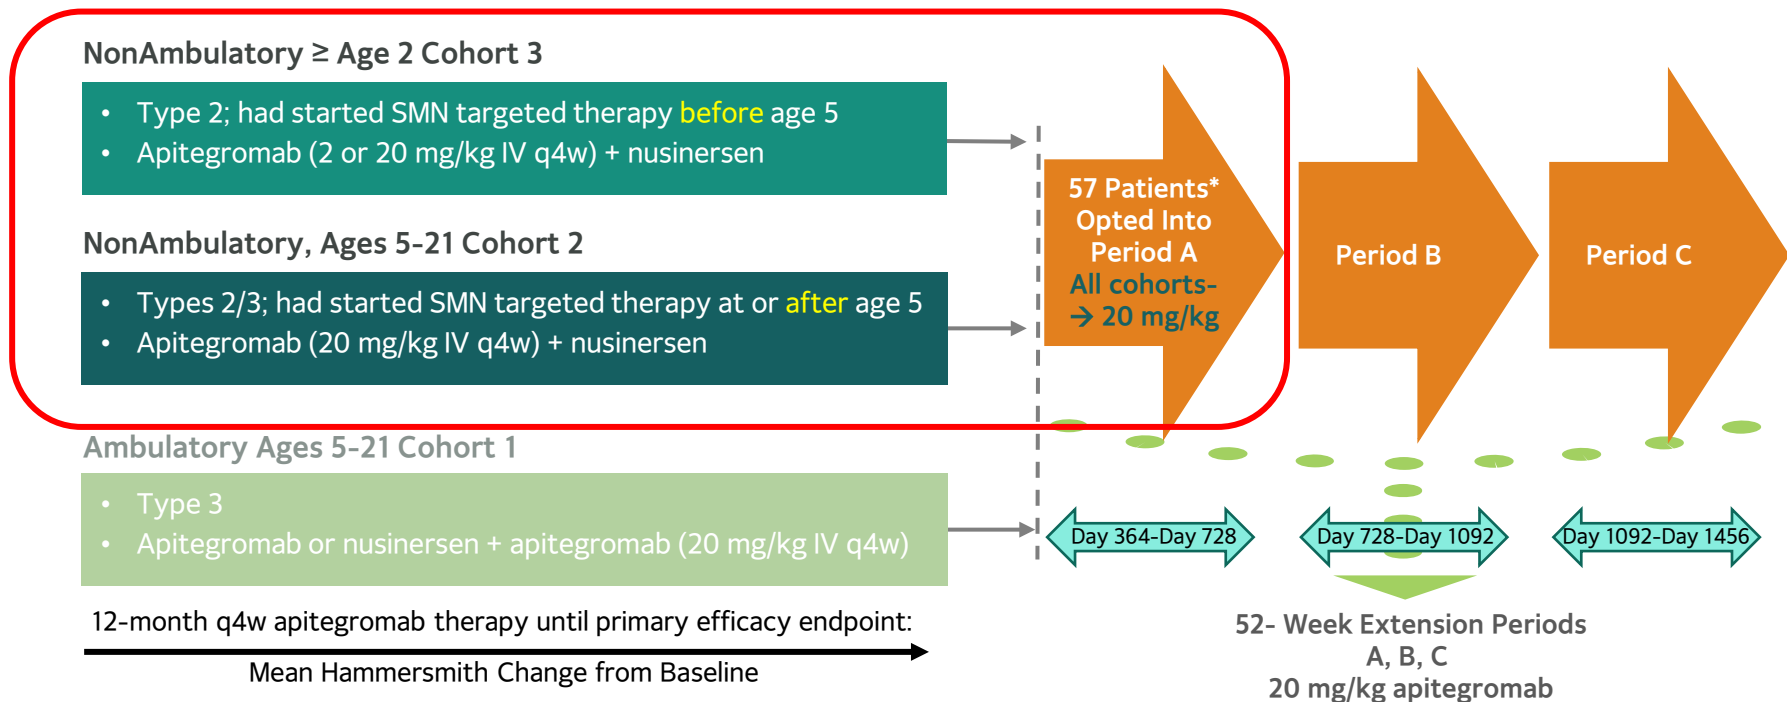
NonAmbulatory ≥ Age 2 Cohort 3

- Type 2; had started SMN targeted therapy before age 5
- Apitegromab (2 or 20 mg/kg IV q4w) + nusinersen

NonAmbulatory, Ages 5-21 Cohort 2

- Types 2/3; had started SMN targeted therapy at or after age 5
- Apitegromab (20 mg/kg IV q4w) + nusinersen

Ambulatory Ages 5-21 Cohort 1

- Type 3
- Apitegromab or nusinersen + apitegromab (20 mg/kg IV q4w)

12-month q4w apitegromab therapy until primary efficacy endpoint:

Mean Hammersmith Change from Baseline

57 Patients* Opted Into Period A
All cohorts- → 20 mg/kg

Period B

Period C

Day 364-Day 728

Day 728-Day 1092

Day 1092-Day 1456

52- Week Extension Periods
A, B, C
20 mg/kg apitegromab